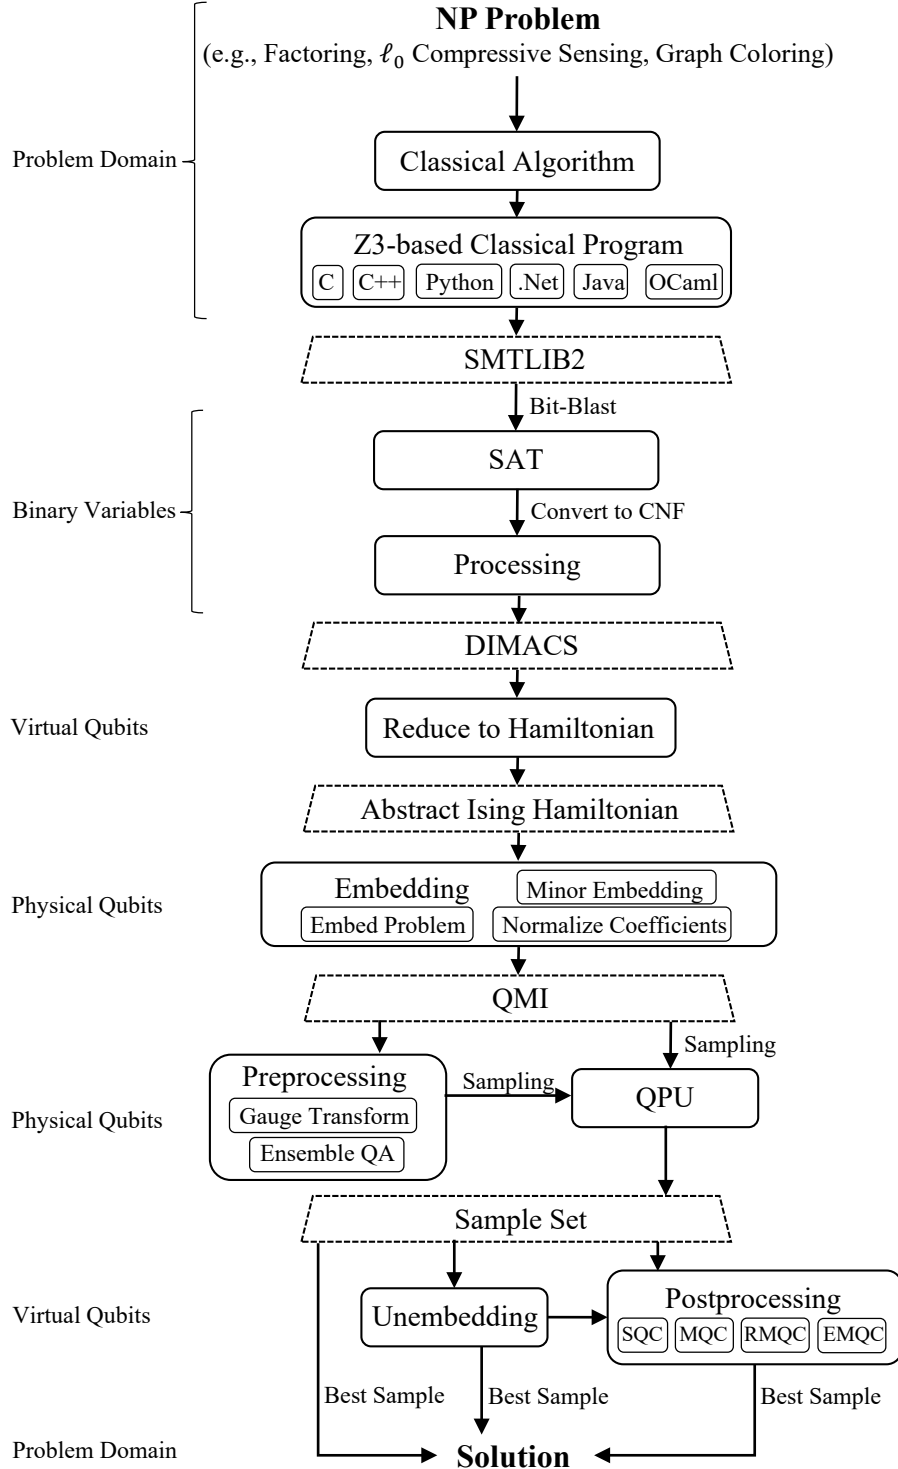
NP Problem
(e.g., Factoring, $\ell_0$ Compressive Sensing, Graph Coloring)

Problem Domain

Classical Algorithm

Z3-based Classical Program
C C++ Python .Net Java OCaml

SMTLIB2

Bit-Blast

Binary Variables

SAT

Convert to CNF

Processing

DIMACS

Virtual Qubits

Reduce to Hamiltonian

Abstract Ising Hamiltonian

Physical Qubits

Embedding Minor Embedding
Embed Problem Normalize Coefficients

QMI

Sampling

Physical Qubits

Preprocessing
Gauge Transform
Ensemble QA

Sampling

QPU

Sample Set

Virtual Qubits

Unembedding

Postprocessing
SQC MQC RMQC EMQC

Best Sample Best Sample Best Sample

Problem Domain

Solution